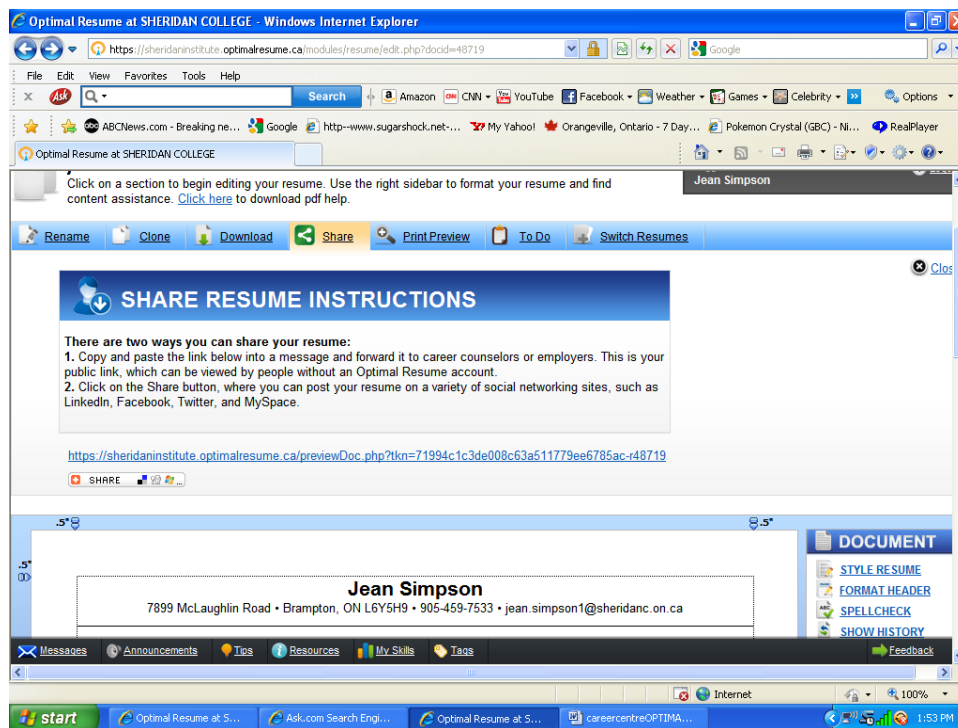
Optimal Resume at SHERIDAN COLLEGE - Windows Internet Explorer

https://sheridaninstitute.optimalresume.ca/modules/resume/edit.php?docid=48719

Google

File Edit View Favorites Tools Help

Search

Amazon CNN YouTube Facebook Weather Games Celebrity Options

ABCNews.com - Breaking ne... Google http--www.sugarshock.net-... My Yahoo! Orangeville, Ontario - 7 Day... Pokemon Crystal (GBC) - Ni... RealPlayer

Optimal Resume at SHERIDAN COLLEGE

Click on a section to begin editing your resume. Use the right sidebar to format your resume and find content assistance. Click here to download pdf help.

Jean Simpson

Rename Clone Download Share Print Preview To Do Switch Resumes

Clos

SHARE RESUME INSTRUCTIONS

There are two ways you can share your resume:
1. Copy and paste the link below into a message and forward it to career counselors or employers. This is your public link, which can be viewed by people without an Optimal Resume account.
2. Click on the Share button, where you can post your resume on a variety of social networking sites, such as LinkedIn, Facebook, Twitter, and MySpace.

https://sheridaninstitute.optimalresume.ca/previewDoc.php?tkn=71994c1c3de008c63a511779ee6785ac-r48719

SHARE

.5" .5"

.5"

DOCUMENT

STYLE RESUME
FORMAT HEADER
SPELLCHECK
SHOW HISTORY

Jean Simpson
7899 McLaughlin Road • Brampton, ON L6Y5H9 • 905-459-7533 • jean.simpson1@sheridanc.on.ca

Messages Announcements Tips Resources My Skills Tags Feedback

Internet 100%

start Optimal Resume at S... Ask.com Search Engi... Optimal Resume at S... careercentreOPTIMA... 1:53 PM